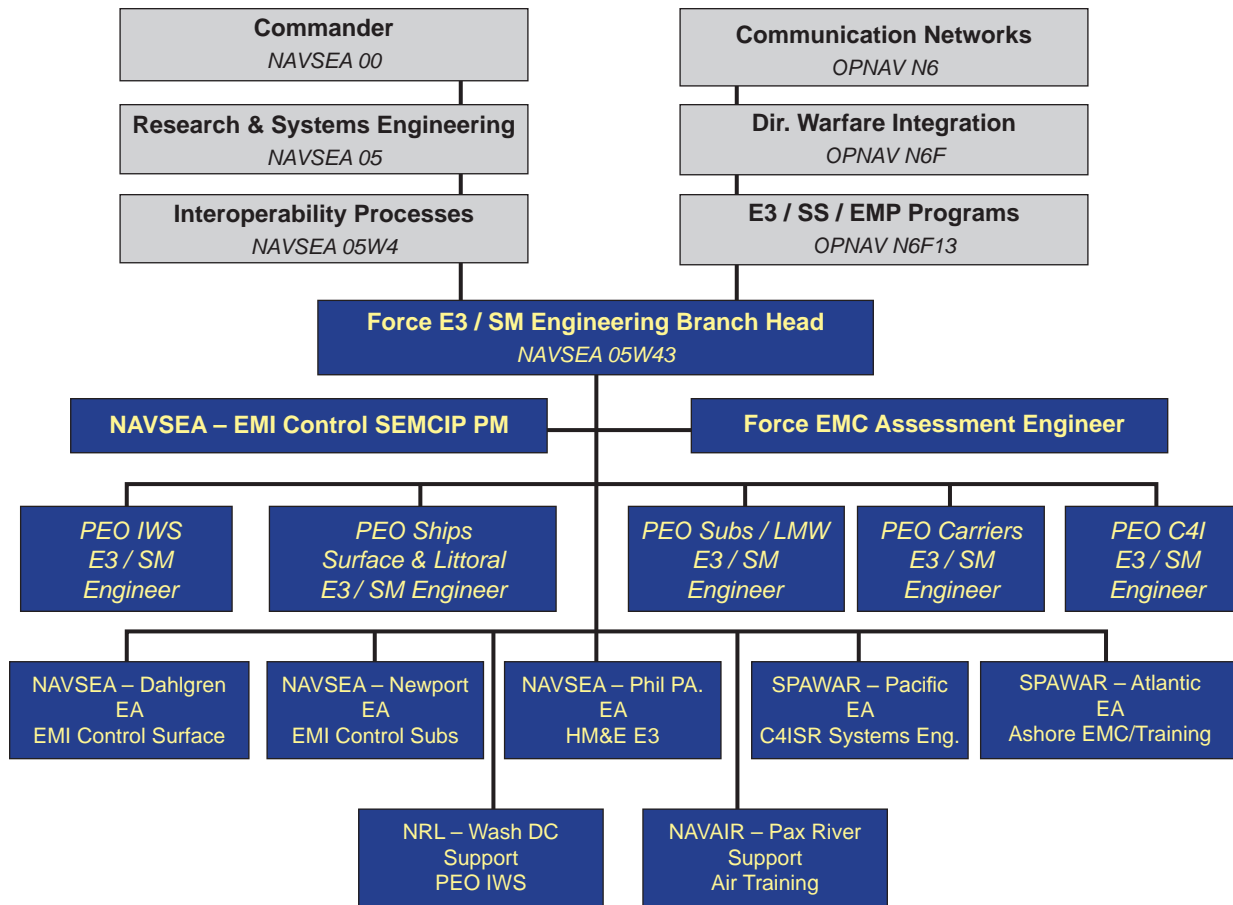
Commander
NAVSEA 00

Research & Systems Engineering
NAVSEA 05

Interoperability Processes
NAVSEA 05W4

Communication Networks
OPNAV N6

Dir. Warfare Integration
OPNAV N6F

E3 / SS / EMP Programs
OPNAV N6F13

Force E3 / SM Engineering Branch Head
NAVSEA 05W43

NAVSEA – EMI Control SEMCIP PM

Force EMC Assessment Engineer

PEO IWS
E3 / SM
Engineer

PEO Ships
Surface & Littoral
E3 / SM Engineer

PEO Subs / LMW
E3 / SM
Engineer

PEO Carriers
E3 / SM
Engineer

PEO C4I
E3 / SM
Engineer

NAVSEA – Dahlgren
EA
EMI Control Surface

NAVSEA – Newport
EA
EMI Control Subs

NAVSEA – Phil PA.
EA
HM&E E3

SPAWAR – Pacific
EA
C4ISR Systems Eng.

SPAWAR – Atlantic
EA
Ashore EMC/Training

NRL – Wash DC
Support
PEO IWS

NAVAIR – Pax River
Support
Air Training